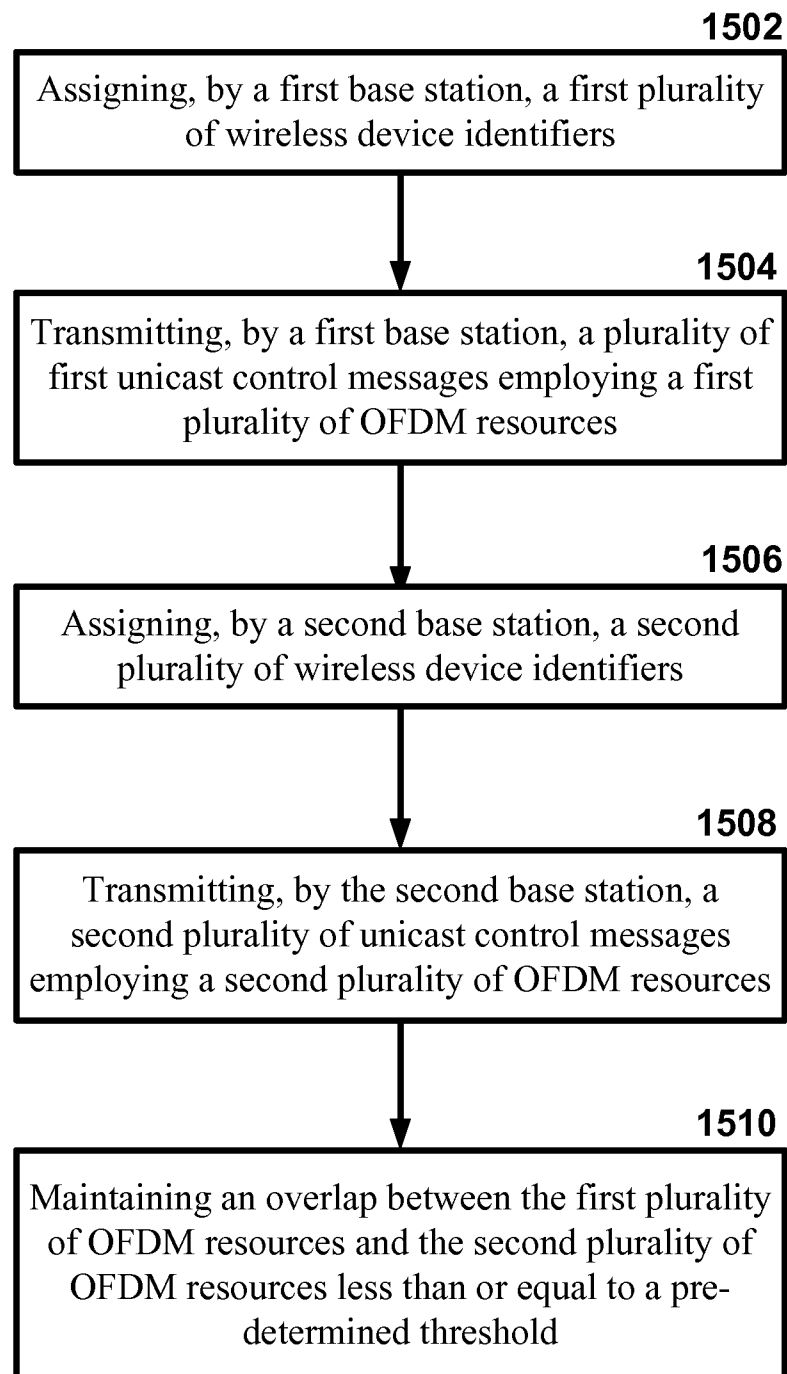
1502

Assigning, by a first base station, a first plurality of wireless device identifiers

1504

Transmitting, by a first base station, a plurality of first unicast control messages employing a first plurality of OFDM resources

1506

Assigning, by a second base station, a second plurality of wireless device identifiers

1508

Transmitting, by the second base station, a second plurality of unicast control messages employing a second plurality of OFDM resources

1510

Maintaining an overlap between the first plurality of OFDM resources and the second plurality of OFDM resources less than or equal to a predetermined threshold